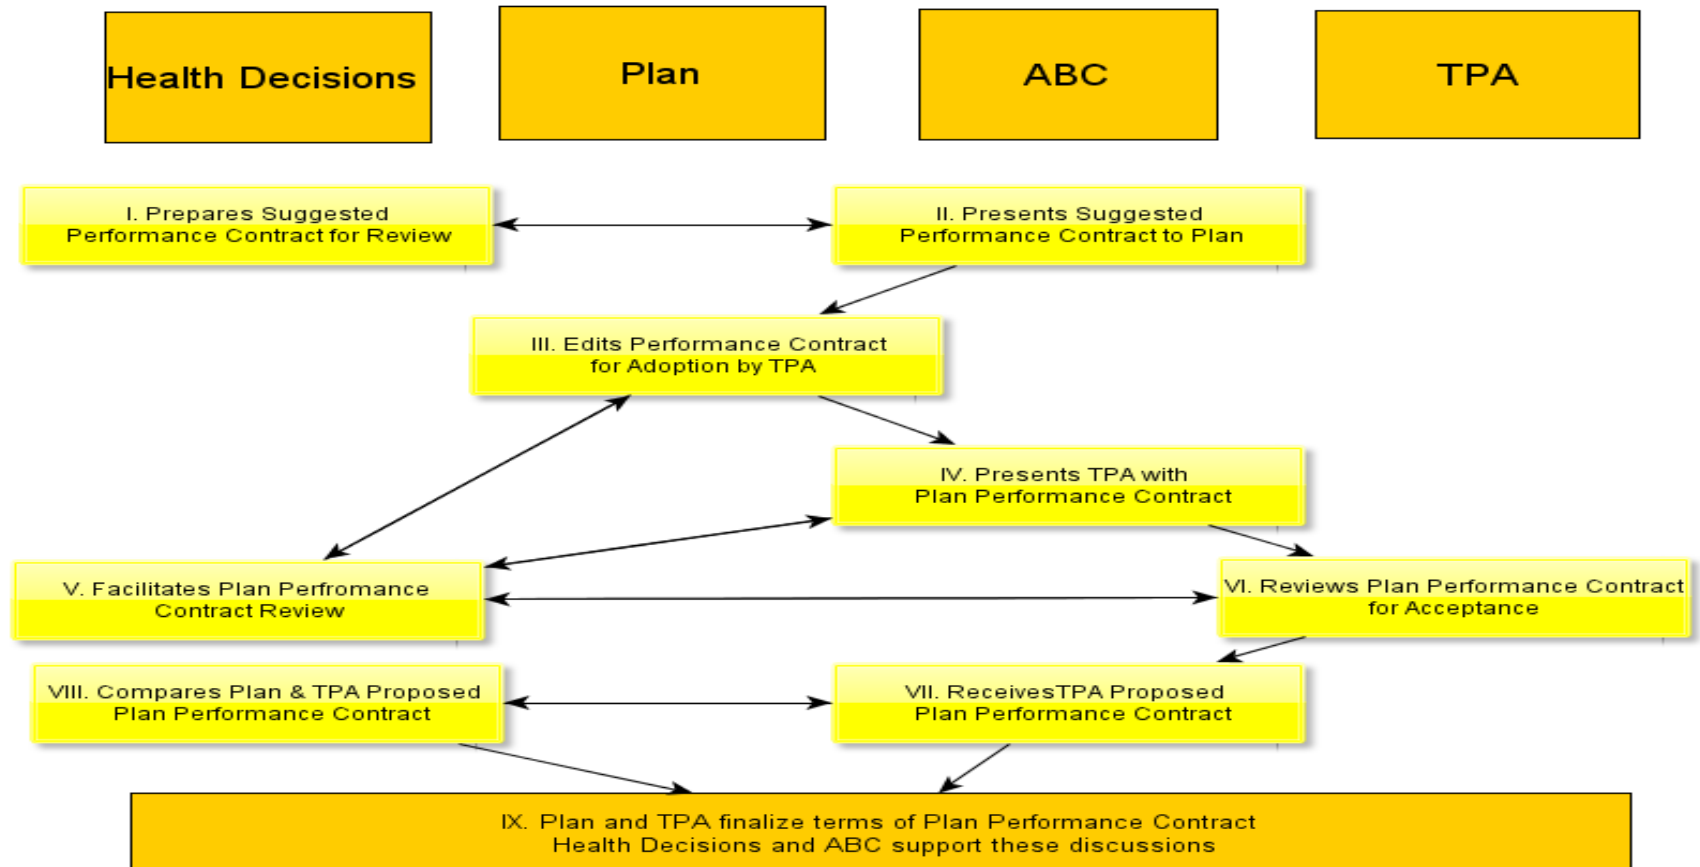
Health Decisions

Plan

ABC

TPA

I. Prepares Suggested Performance Contract for Review

II. Presents Suggested Performance Contract to Plan

III. Edits Performance Contract for Adoption by TPA

IV. Presents TPA with Plan Performance Contract

V. Facilitates Plan Perfromance Contract Review

VI. Reviews Plan Performance Contract for Acceptance

VIII. Compares Plan & TPA Proposed Plan Performance Contract

VII. ReceivesTPA Proposed Plan Performance Contract

IX. Plan and TPA finalize terms of Plan Performance Contract Health Decisions and ABC support these discussions